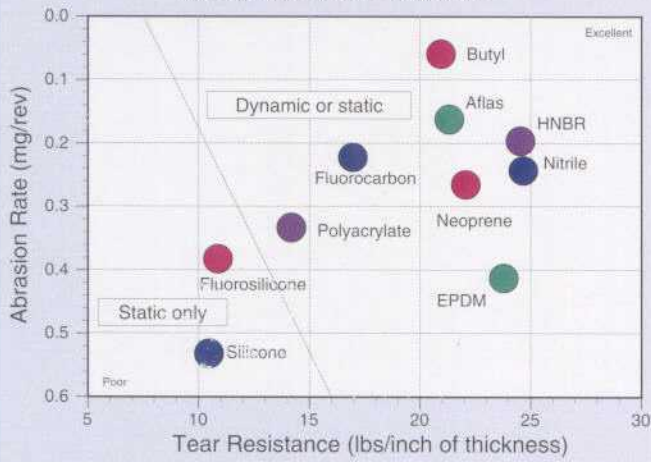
Excellent

Butyl

Dynamic or static

Aflas

HNBR

Fluorocarbon

Nitrile

Neoprene

Polyacrylate

Fluorosilicone

Static only

EPDM

Silicone

Poor

Abrasion Rate (mg/rev)

0.0
0.1
0.2
0.3
0.4
0.5
0.6

5
10
15
20
25
30

Tear Resistance (lbs/inch of thickness)